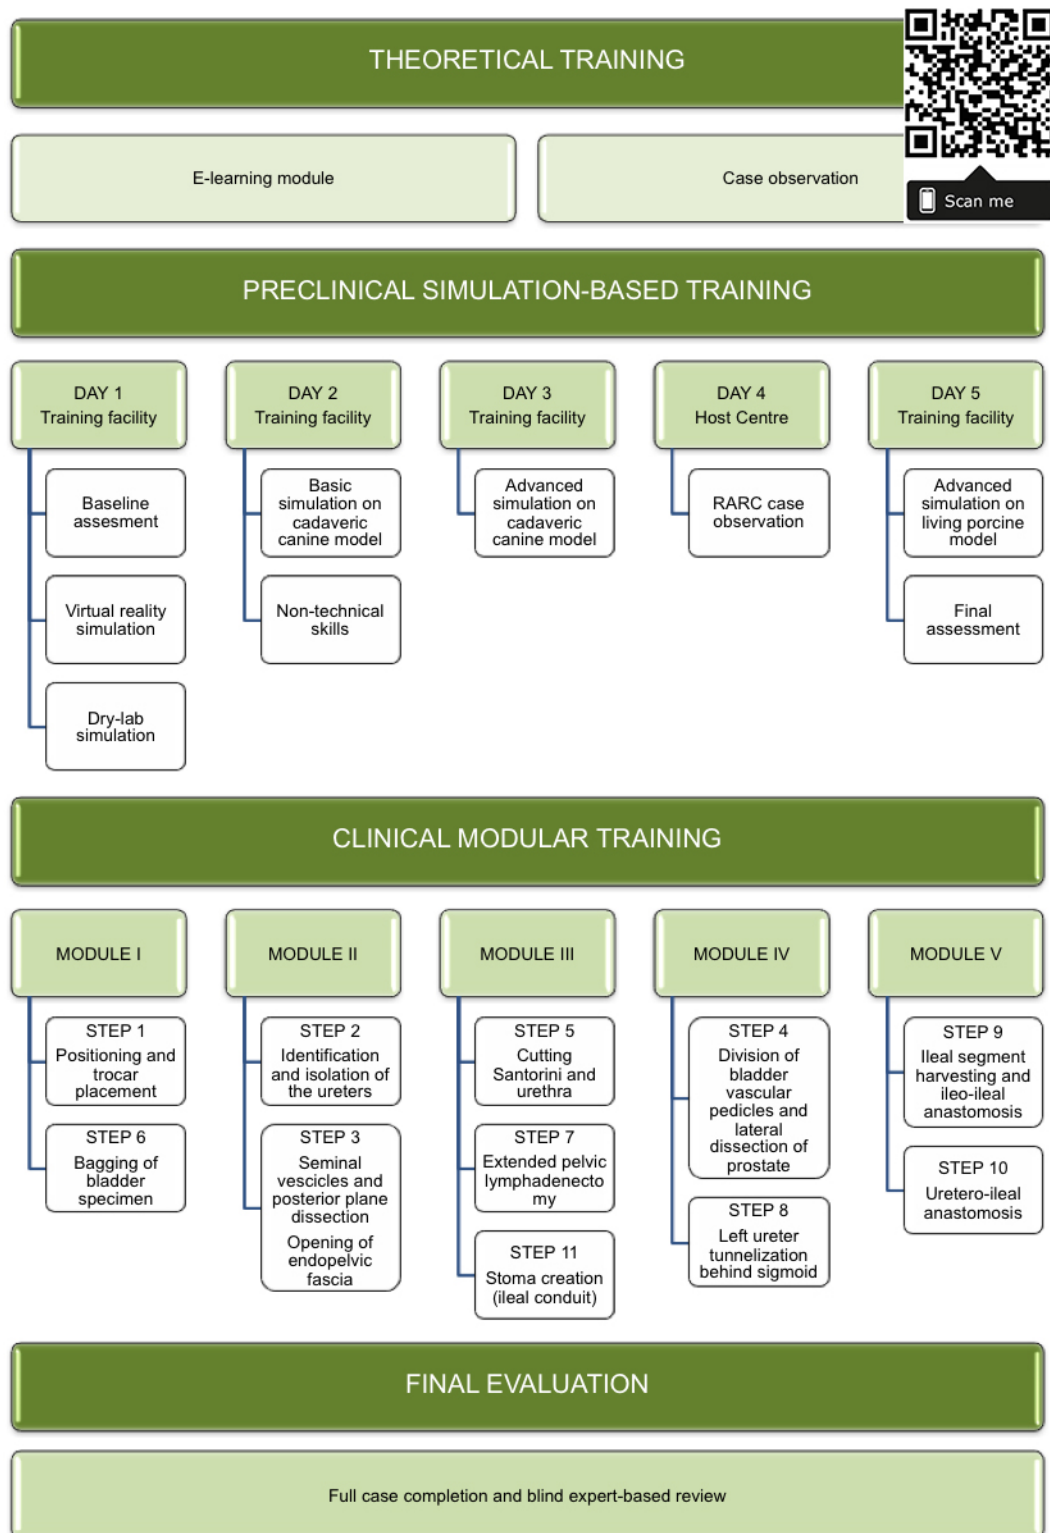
THEORETICAL TRAINING

Scan me

E-learning module

Case observation

PRECLINICAL SIMULATION-BASED TRAINING

DAY 1
Training facility

Baseline assesment

Virtual reality simulation

Dry-lab simulation

DAY 2
Training facility

Basic simulation on cadaveric canine model

Non-technical skills

DAY 3
Training facility

Advanced simulation on cadaveric canine model

DAY 4
Host Centre

RARC case observation

DAY 5
Training facility

Advanced simulation on living porcine model

Final assessment

CLINICAL MODULAR TRAINING

MODULE I

STEP 1
Positioning and trocar placement

STEP 6
Bagging of bladder specimen

MODULE II

STEP 2
Identification and isolation of the ureters

STEP 3
Seminal vescicles and posterior plane dissection
Opening of endopelvic fascia

MODULE III

STEP 5
Cutting Santorini and urethra

STEP 7
Extended pelvic lymphadenectomy

STEP 11
Stoma creation (ileal conduit)

MODULE IV

STEP 4
Division of bladder vascular pedicles and lateral dissection of prostate

STEP 8
Left ureter tunnelization behind sigmoid

MODULE V

STEP 9
Ileal segment harvesting and ileo-ileal anastomosis

STEP 10
Uretero-ileal anastomosis

FINAL EVALUATION

Full case completion and blind expert-based review